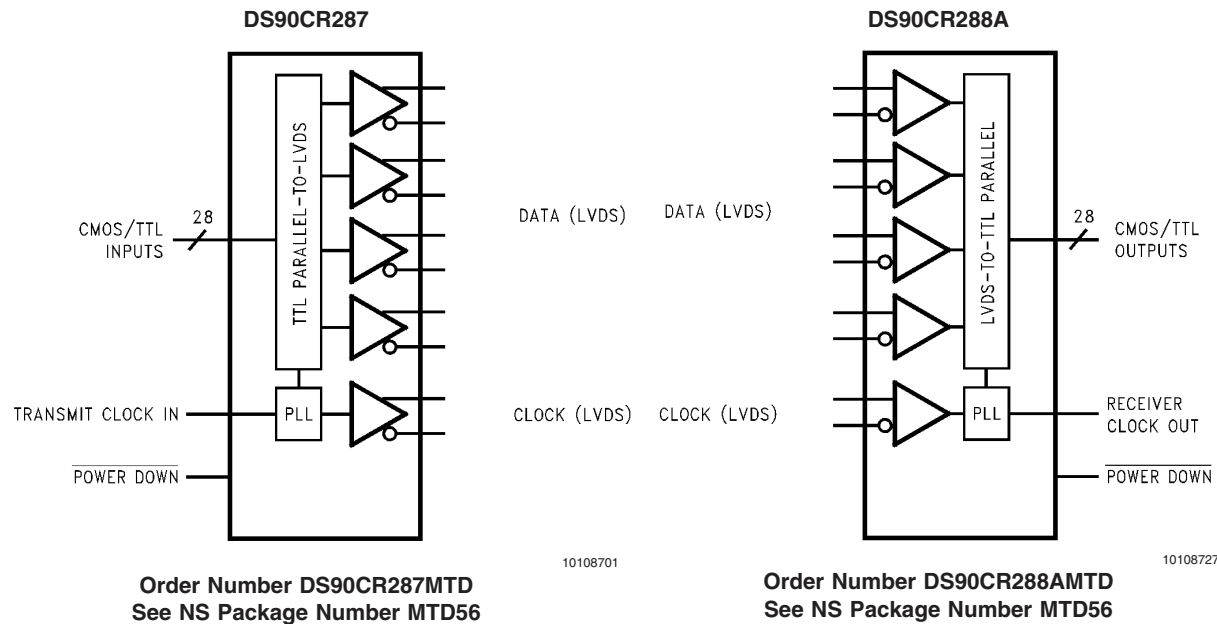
DS90CR287

CMOS/TTL INPUTS

28

TTL PARALLEL-TO-LVDS

TRANSMIT CLOCK IN

PLL

$\overline{\text{POWER DOWN}}$

DATA (LVDS)

CLOCK (LVDS)

10108701

Order Number DS90CR287MTD
See NS Package Number MTD56

DS90CR288A

DATA (LVDS)

CLOCK (LVDS)

LVDS-TO-TTL PARALLEL

PLL

28

CMOS/TTL OUTPUTS

RECEIVER CLOCK OUT

$\overline{\text{POWER DOWN}}$

10108727

Order Number DS90CR288AMTD
See NS Package Number MTD56